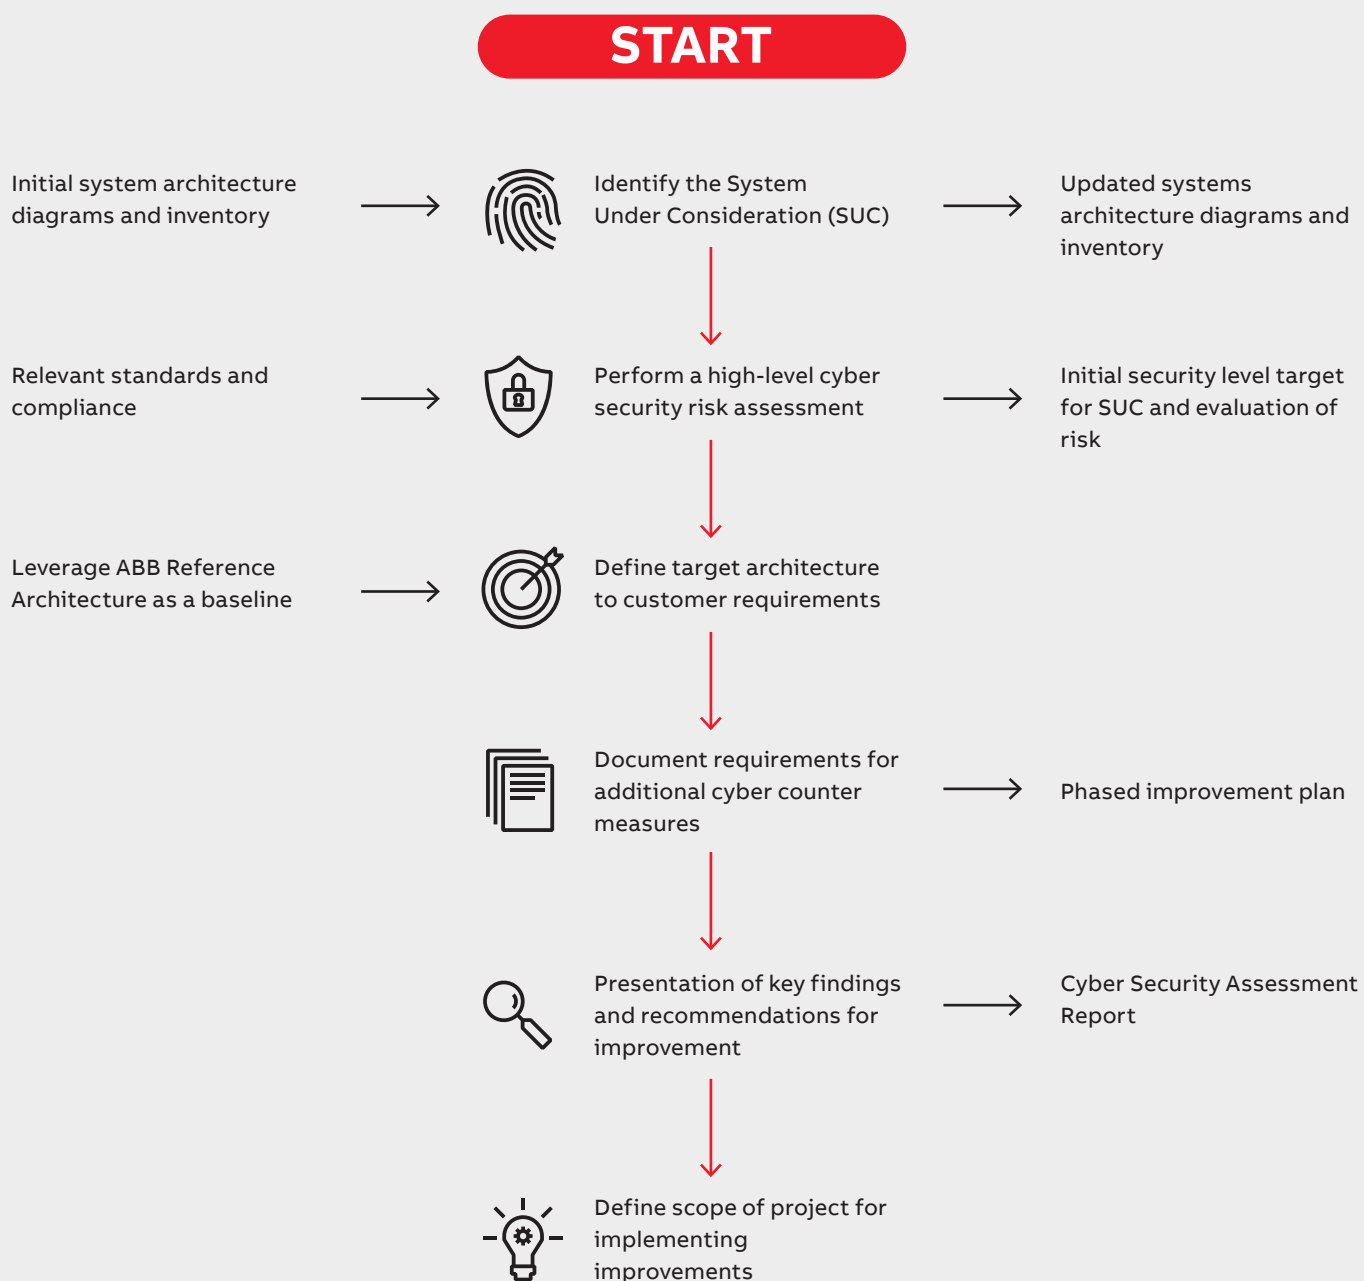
START

Initial system architecture diagrams and inventory

Identify the System Under Consideration (SUC)

Updated systems architecture diagrams and inventory

Relevant standards and compliance

Perform a high-level cyber security risk assessment

Initial security level target for SUC and evaluation of risk

Leverage ABB Reference Architecture as a baseline

Define target architecture to customer requirements

Document requirements for additional cyber counter measures

Phased improvement plan

Presentation of key findings and recommendations for improvement

Cyber Security Assessment Report

Define scope of project for implementing improvements